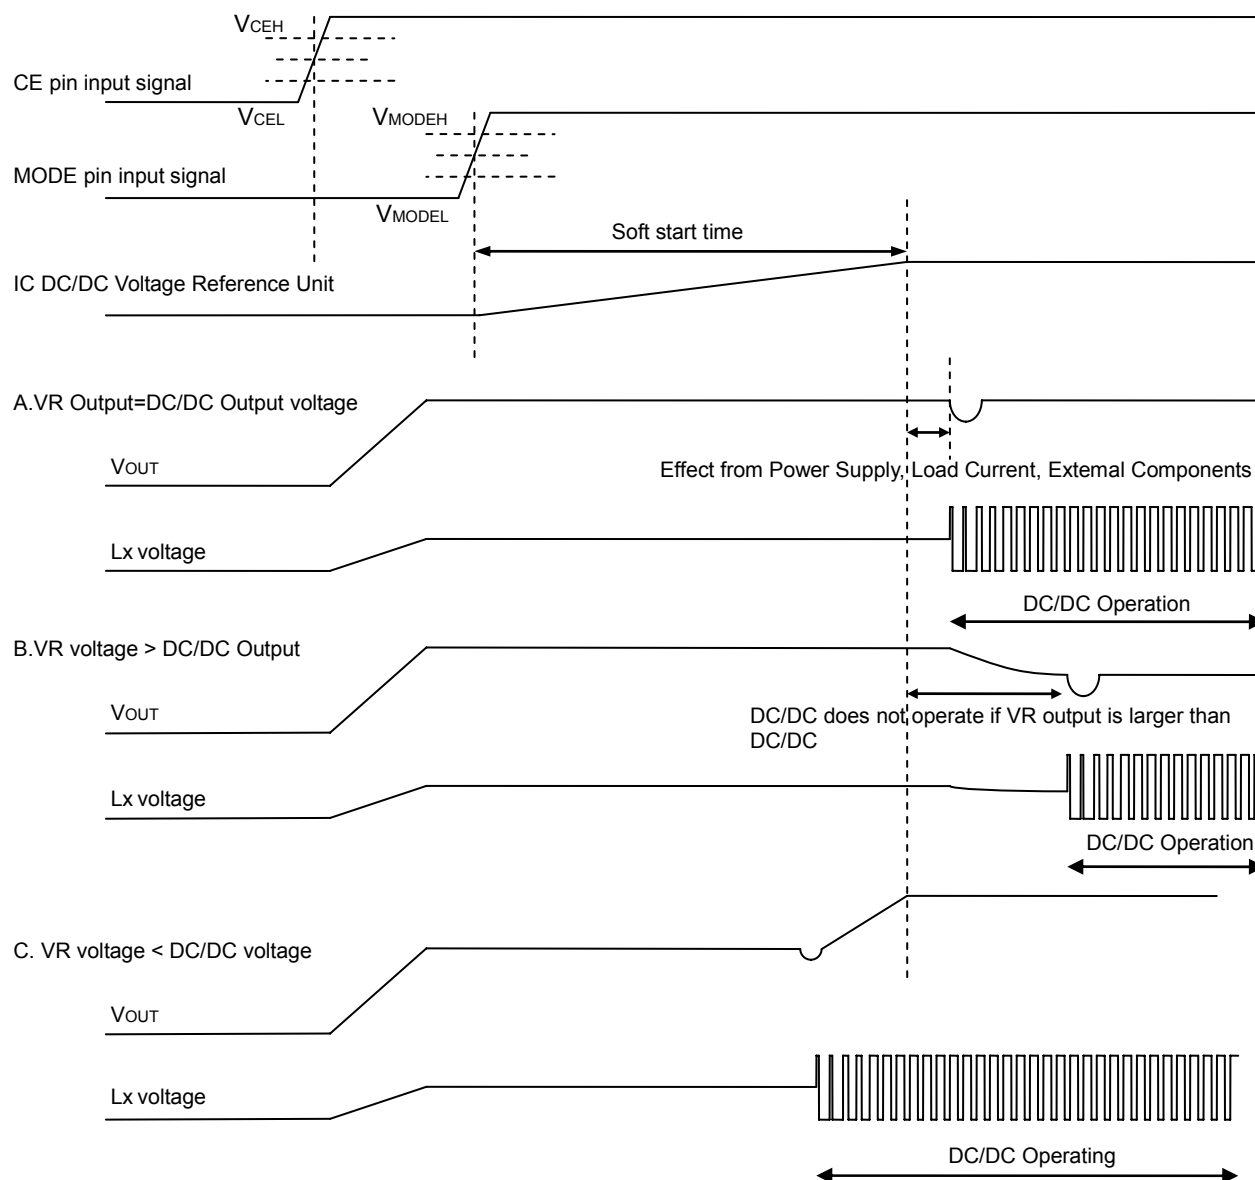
$V_{CEH}$

CE pin input signal

$V_{CEL}$

$V_{MODEH}$

MODE pin input signal

$V_{MODEL}$

Soft start time

IC DC/DC Voltage Reference Unit

A.VR Output=DC/DC Output voltage

$V_{OUT}$

Effect from Power Supply, Load Current, Extemal Components

Lx voltage

DC/DC Operation

B.VR voltage > DC/DC Output

$V_{OUT}$

DC/DC does not operate if VR output is larger than DC/DC

Lx voltage

DC/DC Operation

C. VR voltage < DC/DC voltage

$V_{OUT}$

Lx voltage

DC/DC Operating